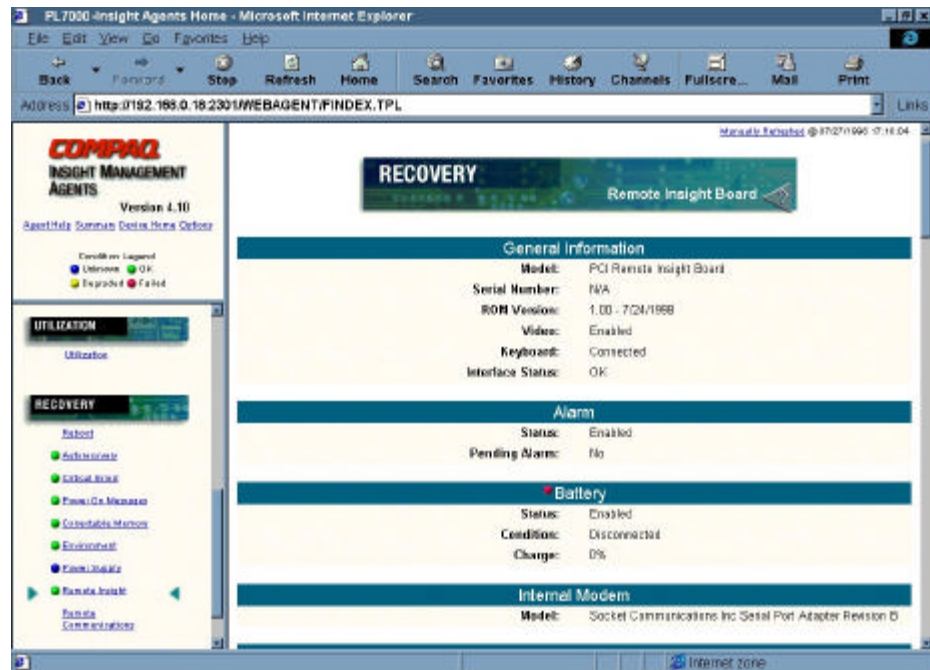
PL7000-Insight Agents Home - Microsoft Internet Explorer

File Edit View Go Favorites Help

Back Forward Stop Refresh Home Search Favorites History Channels Fullscre... Mail Print

Address http://192.168.0.18:2301/WEBAGENT/FINDEX.TPL

Links

COMPAQ
INSIGHT MANAGEMENT AGENTS
Version 4.10

Agent Help Summary Device Home Options

Condition Legend
Unknown OK
Degraded Failed

UTILIZATION
Utilization

RECOVERY
Reboot
Autorecovery
Critical Error
Power-On Messages
Correctable Memory
Environment
Power Supply
Remote Insight
Remote Communications

Manually Refreshed @ 07/27/1998 17:10:04

RECOVERY
Remote Insight Board

General Information

| | |
|---|---|
| Model: | PCI Remote Insight Board |
| Serial Number: | N/A |
| ROM Version: | 1.00 - 7/24/1998 |
| Video: | Enabled |
| Keyboard: | Connected |
| Interface Status: | OK |

Alarm

| | |
|---|---|
| Status: | Enabled |
| Pending Alarm: | No |

Battery

| | |
|---|---|
| Status: | Enabled |
| Condition: | Disconnected |
| Charge: | 0% |

Internal Modem

| | |
|---|---|
| Model: | Socket Communications Inc Serial Port Adapter Revision B |

Internet zone